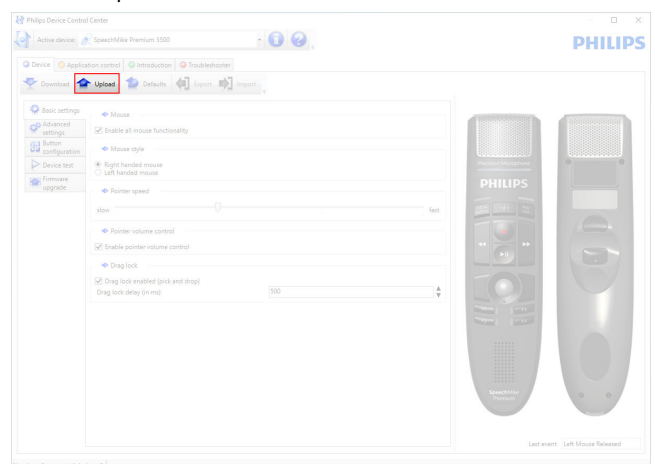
Philips Device Control Center

Active device: SpeechMike Premium 3500

PHILIPS

Device | Application control | Introduction | Troubleshooter

Download | Upload | Defaults | Export | Import

Basic settings
Advanced settings
Button configuration
Device test
Firmware upgrade

Mouse
☑ Enable all mouse functionality

Mouse style
◉ Right handed mouse
○ Left handed mouse

Pointer speed
slow fast

Pointer volume control
☑ Enable pointer volume control

Drag lock
☑ Drag lock enabled (pick and drop)
Drag lock delay (in ms) 500

PHILIPS

SpeechMike Premium

Last event: Left Mouse Released